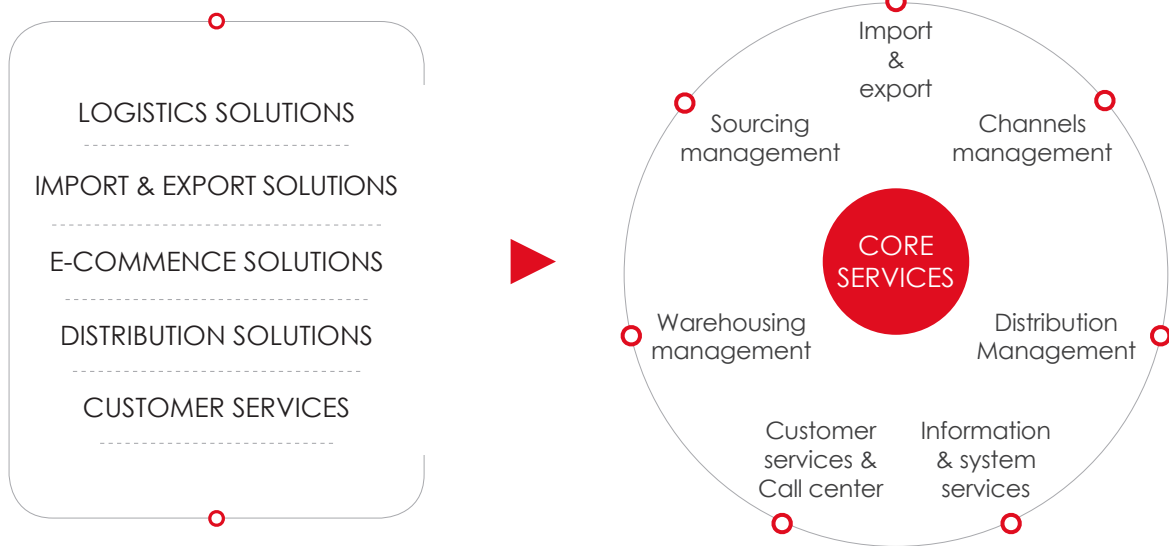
LOGISTICS SOLUTIONS

IMPORT & EXPORT SOLUTIONS

E-COMMENCE SOLUTIONS

DISTRIBUTION SOLUTIONS

CUSTOMER SERVICES

Import & export

Sourcing management

Channels management

CORE SERVICES

Warehousing management

Distribution Management

Customer services & Call center

Information & system services